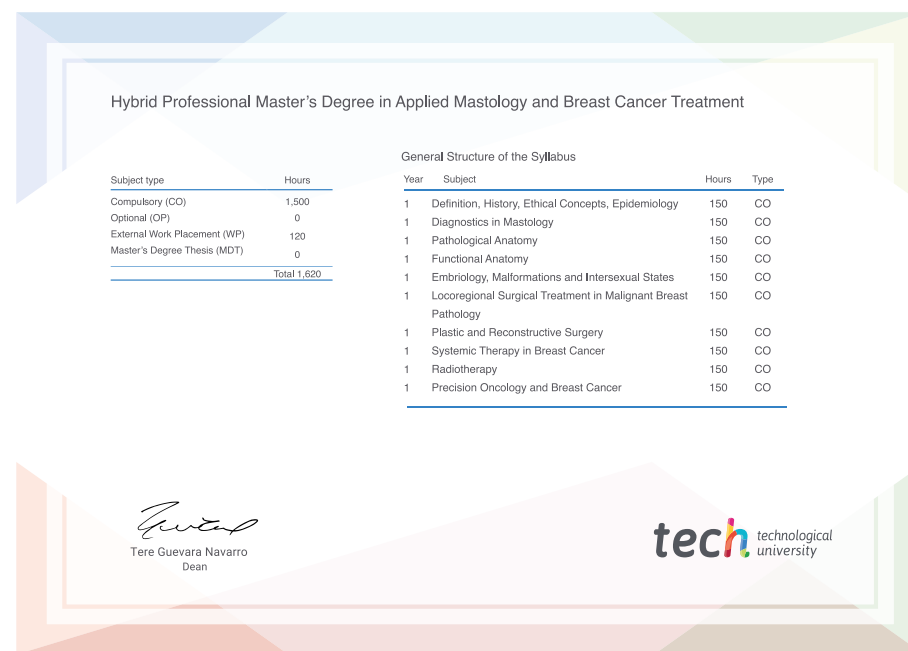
Hybrid Professional Master's Degree in Applied Mastology and Breast Cancer Treatment

| Subject type | Hours |
|---|---|
| Compulsory (CO) | 1,500 |
| Optional (OP) | 0 |
| External Work Placement (WP) | 120 |
| Master's Degree Thesis (MDT) | 0 |
| | Total 1,620 |

General Structure of the Syllabus

| Year | Subject | Hours | Type |
|---|---|---|---|
| 1 | Definition, History, Ethical Concepts, Epidemiology | 150 | CO |
| 1 | Diagnostics in Mastology | 150 | CO |
| 1 | Pathological Anatomy | 150 | CO |
| 1 | Functional Anatomy | 150 | CO |
| 1 | Embriology, Malformations and Intersexual States | 150 | CO |
| 1 | Locoregional Surgical Treatment in Malignant Breast Pathology | 150 | CO |
| 1 | Plastic and Reconstructive Surgery | 150 | CO |
| 1 | Systemic Therapy in Breast Cancer | 150 | CO |
| 1 | Radiotherapy | 150 | CO |
| 1 | Precision Oncology and Breast Cancer | 150 | CO |

Tere Guevara Navarro
Dean

tech technological university